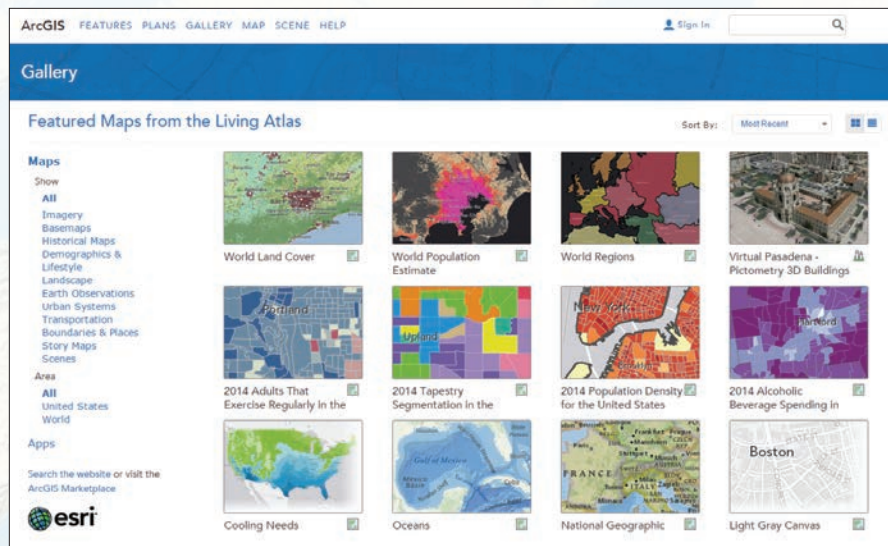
ArcGIS FEATURES PLANS GALLERY MAP SCENE HELP

Sign In

Gallery

Featured Maps from the Living Atlas

Sort By: Most Recent

Maps
Show
All
Imagery
Basemaps
Historical Maps
Demographics & Lifestyle
Landscape
Earth Observations
Urban Systems
Transportation
Boundaries & Places
Story Maps
Scenes
Area
All
United States
World

Apps

Search the website or visit the ArcGIS Marketplace

esri

World Land Cover

World Population Estimate

World Regions

Virtual Pasadena - Pictometry 3D Buildings

Portland

2014 Adults That Exercise Regularly in the

Upland

2014 Tapestry Segmentation in the

New York

2014 Population Density for the United States

Hartford

2014 Alcoholic Beverage Spending in

Cooling Needs

Gulf of Mexico

Oceans

FRANCE ITALY

National Geographic

Boston

Light Gray Canvas